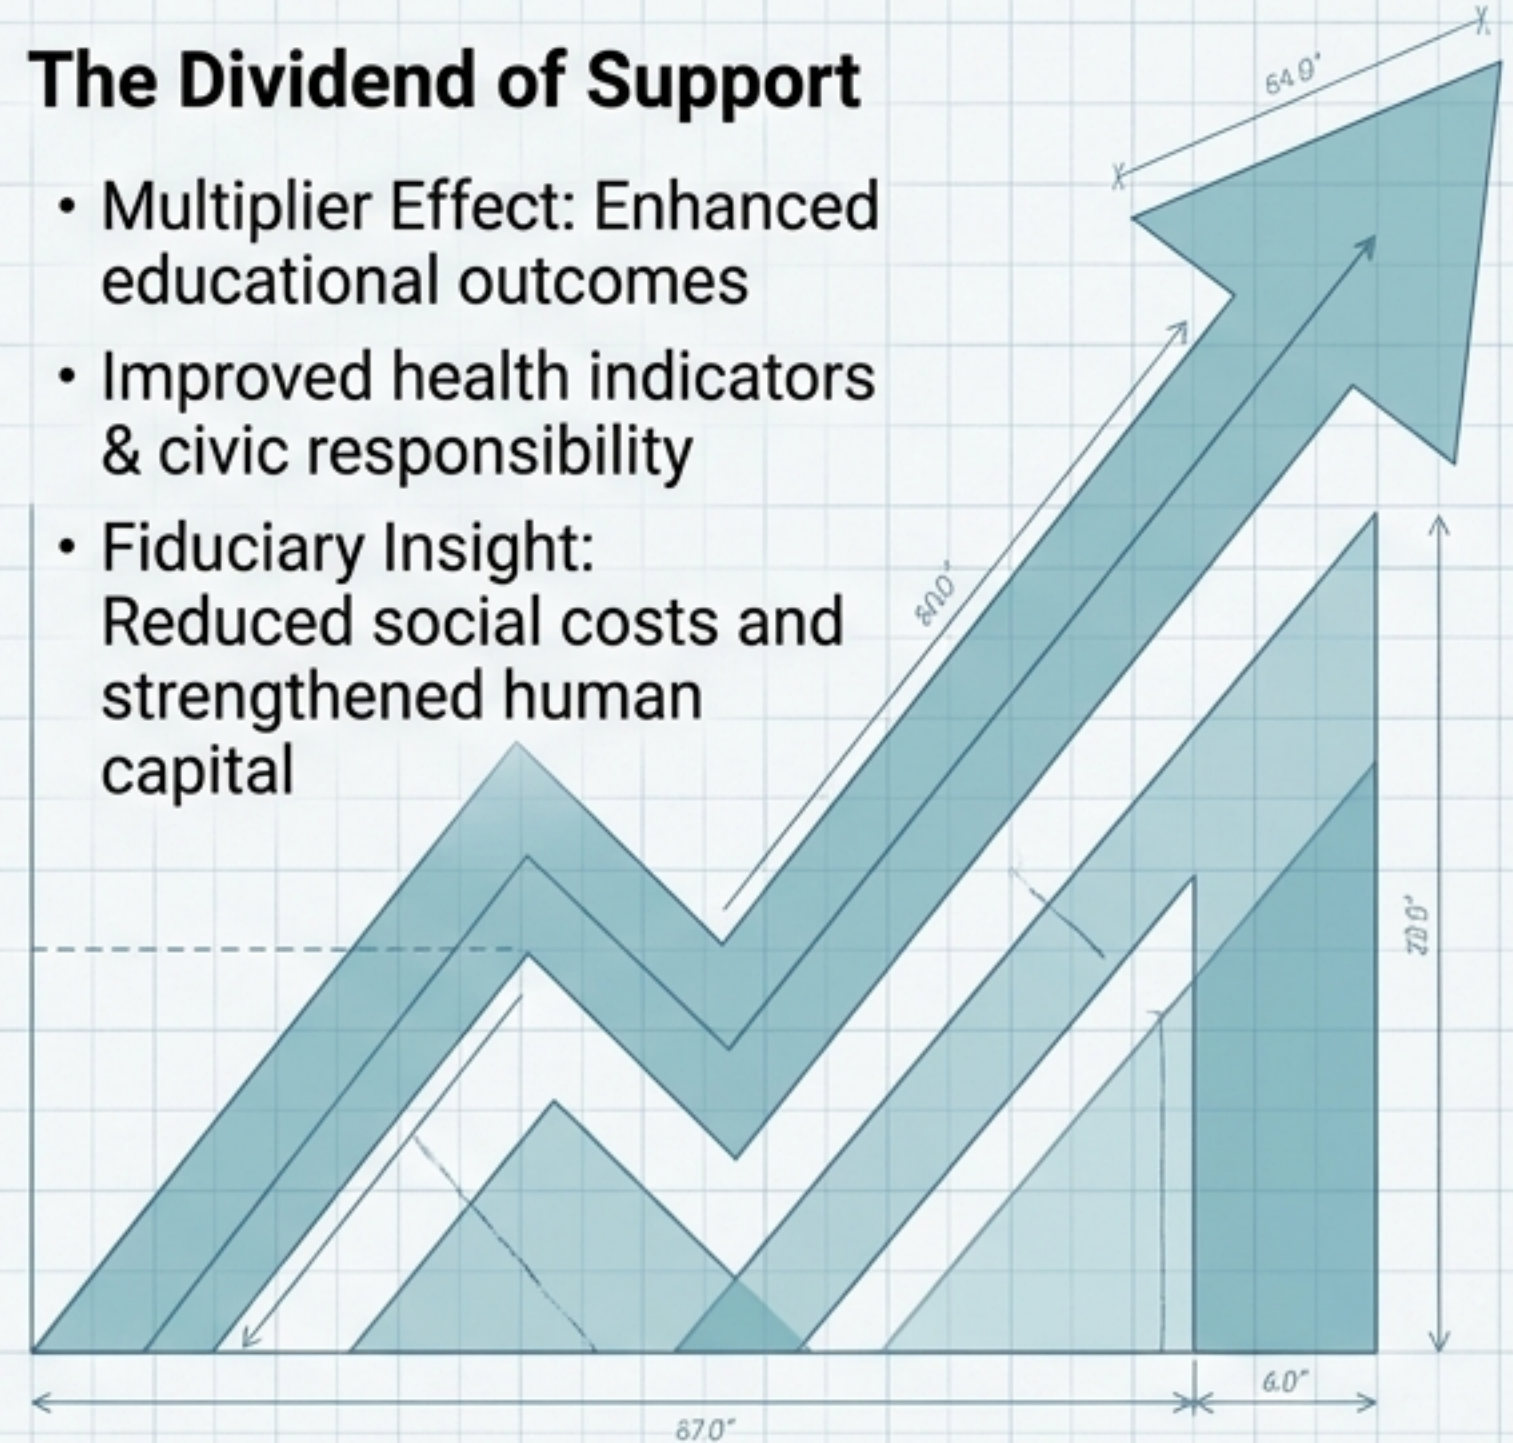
The Dividend of Support

• Multiplier Effect: Enhanced educational outcomes

• Improved health indicators & civic responsibility

• Fiduciary Insight: Reduced social costs and strengthened human capital

64.9'

80.0'

70.0'

6.0"

87.0"